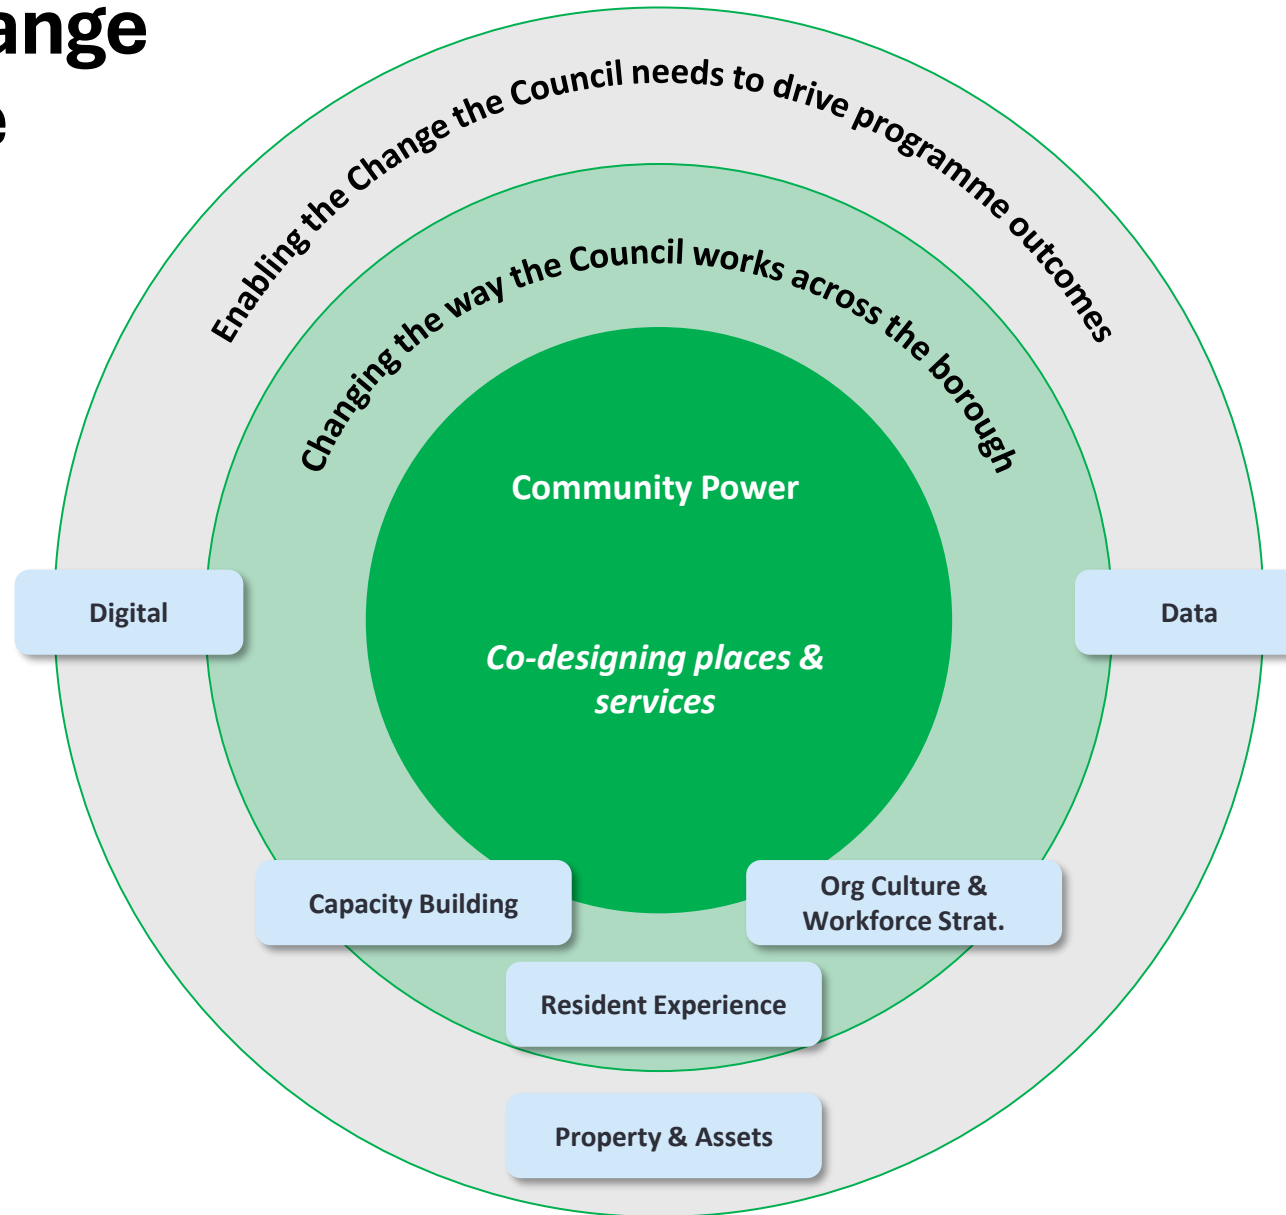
ange
e

Enabling the Change the Council needs to drive programme outcomes

Changing the way the Council works across the borough

Community Power

Co-designing places & services

Digital

Data

Capacity Building

Org Culture & Workforce Strat.

Resident Experience

Property & Assets